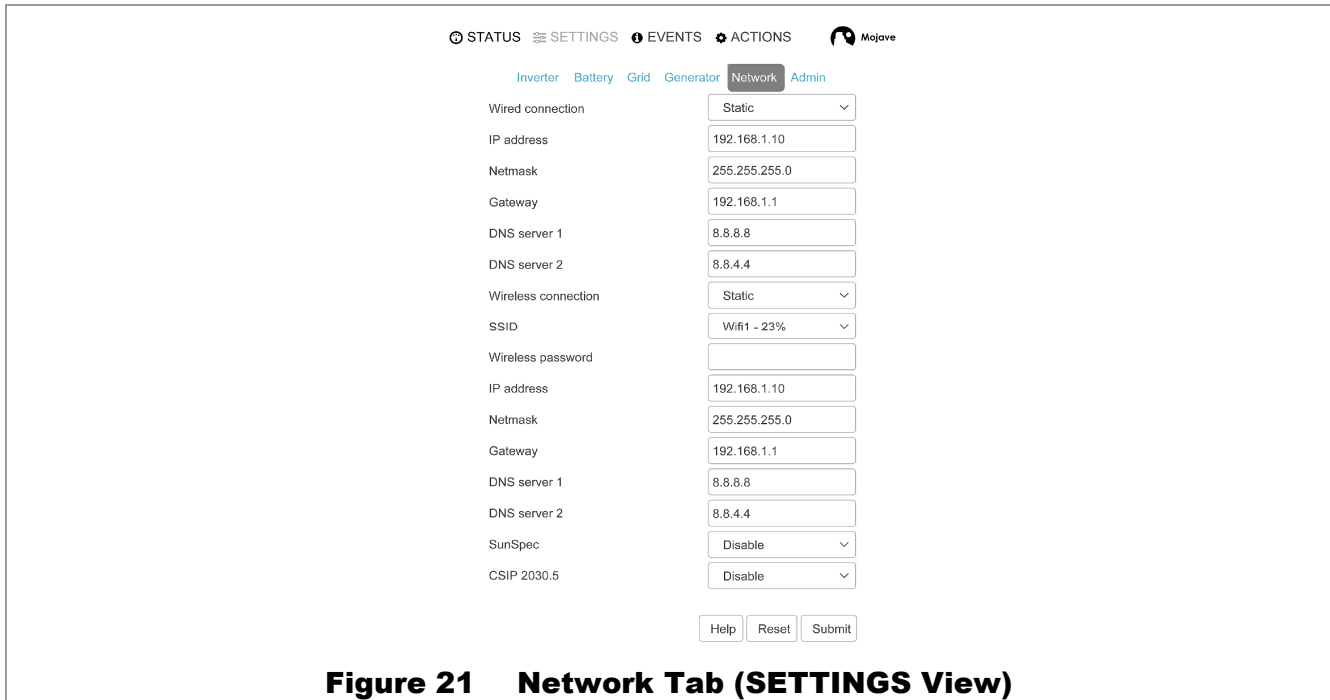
STATUS SETTINGS EVENTS ACTIONS Mojave

Inverter Battery Grid Generator Network Admin

| | |
|---|---|
| Wired connection | Static |
| IP address | 192.168.1.10 |
| Netmask | 255.255.255.0 |
| Gateway | 192.168.1.1 |
| DNS server 1 | 8.8.8.8 |
| DNS server 2 | 8.8.4.4 |
| Wireless connection | Static |
| SSID | Wifi1 - 23% |
| Wireless password | |
| IP address | 192.168.1.10 |
| Netmask | 255.255.255.0 |
| Gateway | 192.168.1.1 |
| DNS server 1 | 8.8.8.8 |
| DNS server 2 | 8.8.4.4 |
| SunSpec | Disable |
| CSIP 2030.5 | Disable |

Help Reset Submit

Figure 21 Network Tab (SETTINGS View)